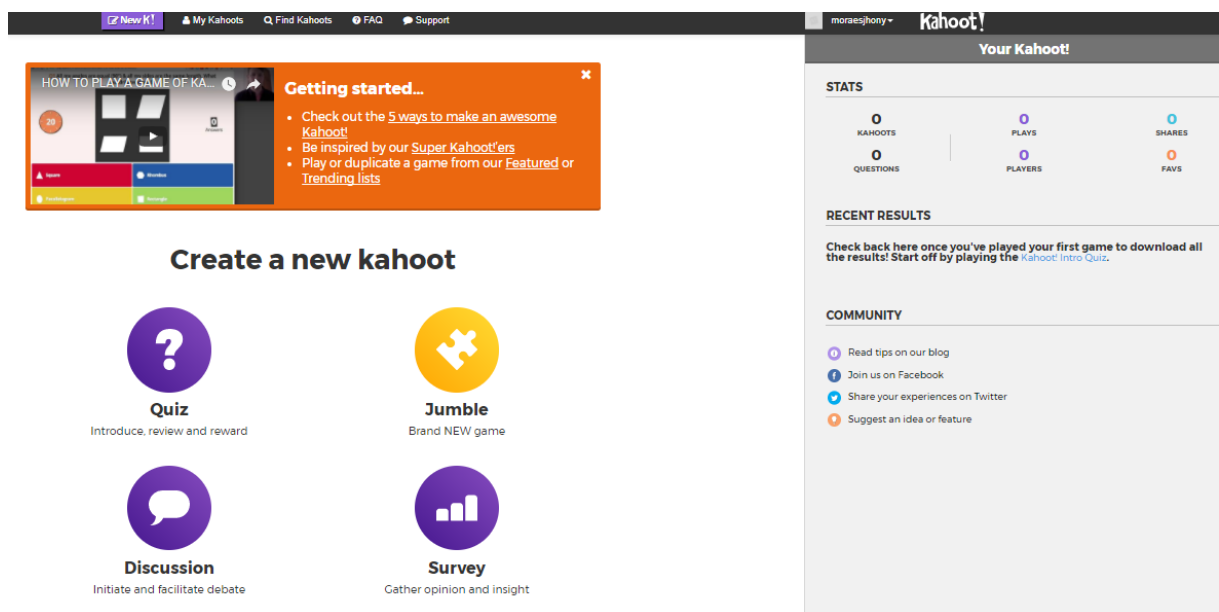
New K! My Kahoots Find Kahoots FAQ Support

moraesjhony Kahoot!

HOW TO PLAY A GAME OF KA...

20

Answers

Square Rhombus Parallelogram Rectangle

Getting started...

- Check out the 5 ways to make an awesome Kahoot!
- Be inspired by our Super Kahoot!'ers
- Play or duplicate a game from our Featured or Trending lists

Create a new kahoot

Quiz
Introduce, review and reward

Jumble
Brand NEW game

Discussion
Initiate and facilitate debate

Survey
Gather opinion and insight

Your Kahoot!

STATS

| 0 KAHOOTS | 0 PLAYS | 0 SHARES |
|---|---|---|
| 0 QUESTIONS | 0 PLAYERS | 0 FAVS |

RECENT RESULTS

Check back here once you've played your first game to download all the results! Start off by playing the Kahoot! Intro Quiz.

COMMUNITY

Read tips on our blog
Join us on Facebook
Share your experiences on Twitter
Suggest an idea or feature